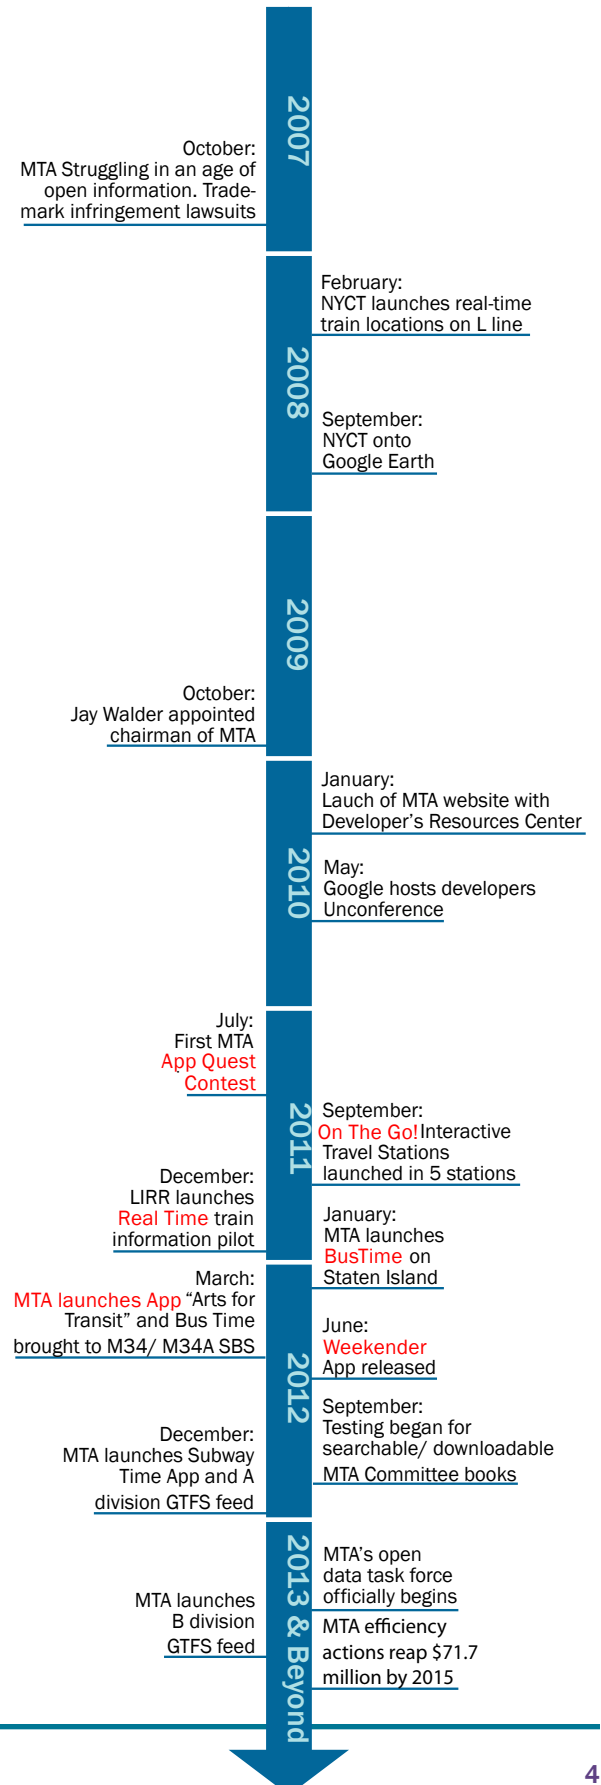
2007

October:
MTA Struggling in an age of open information. Trademark infringement lawsuits

2008

February:
NYCT launches real-time train locations on L line

September:
NYCT onto Google Earth

2009

October:
Jay Walder appointed chairman of MTA

2010

January:
Lauch of MTA website with Developer's Resources Center

May:
Google hosts developers Unconference

2011

July:
First MTA App Quest Contest

September:
On The Go! Interactive Travel Stations launched in 5 stations

December:
LIRR launches Real Time train information pilot

January:
MTA launches BusTime on Staten Island

2012

March:
MTA launches App "Arts for Transit" and Bus Time brought to M34/ M34A SBS

June:
Weekender App released

September:
Testing began for searchable/ downloadable MTA Committee books

December:
MTA launches Subway Time App and A division GTFS feed

2013 & Beyond

MTA's open data task force officially begins

MTA launches B division GTFS feed

MTA efficiency actions reap $71.7 million by 2015

4